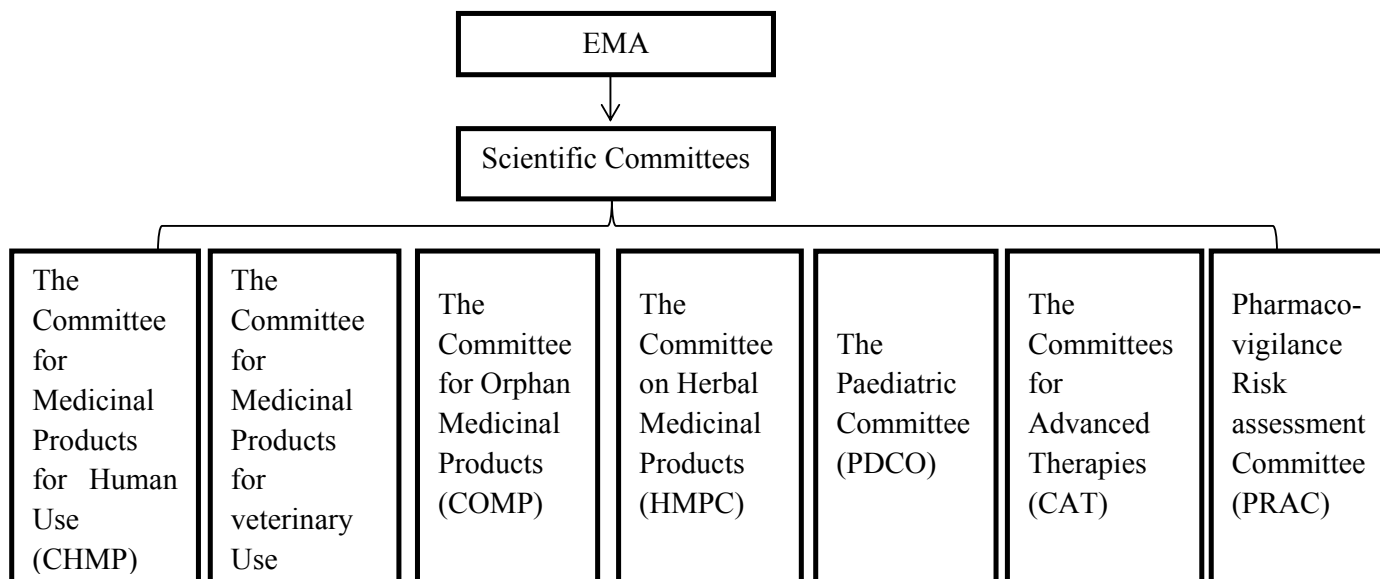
EMA

Scientific Committees

The Committee for Medicinal Products for Human Use (CHMP)

The Committee for Medicinal Products for veterinary Use

The Committee for Orphan Medicinal Products (COMP)

The Committee on Herbal Medicinal Products (HMPC)

The Paediatric Committee (PDCO)

The Committees for Advanced Therapies (CAT)

Pharmacovigilance Risk assessment Committee (PRAC)